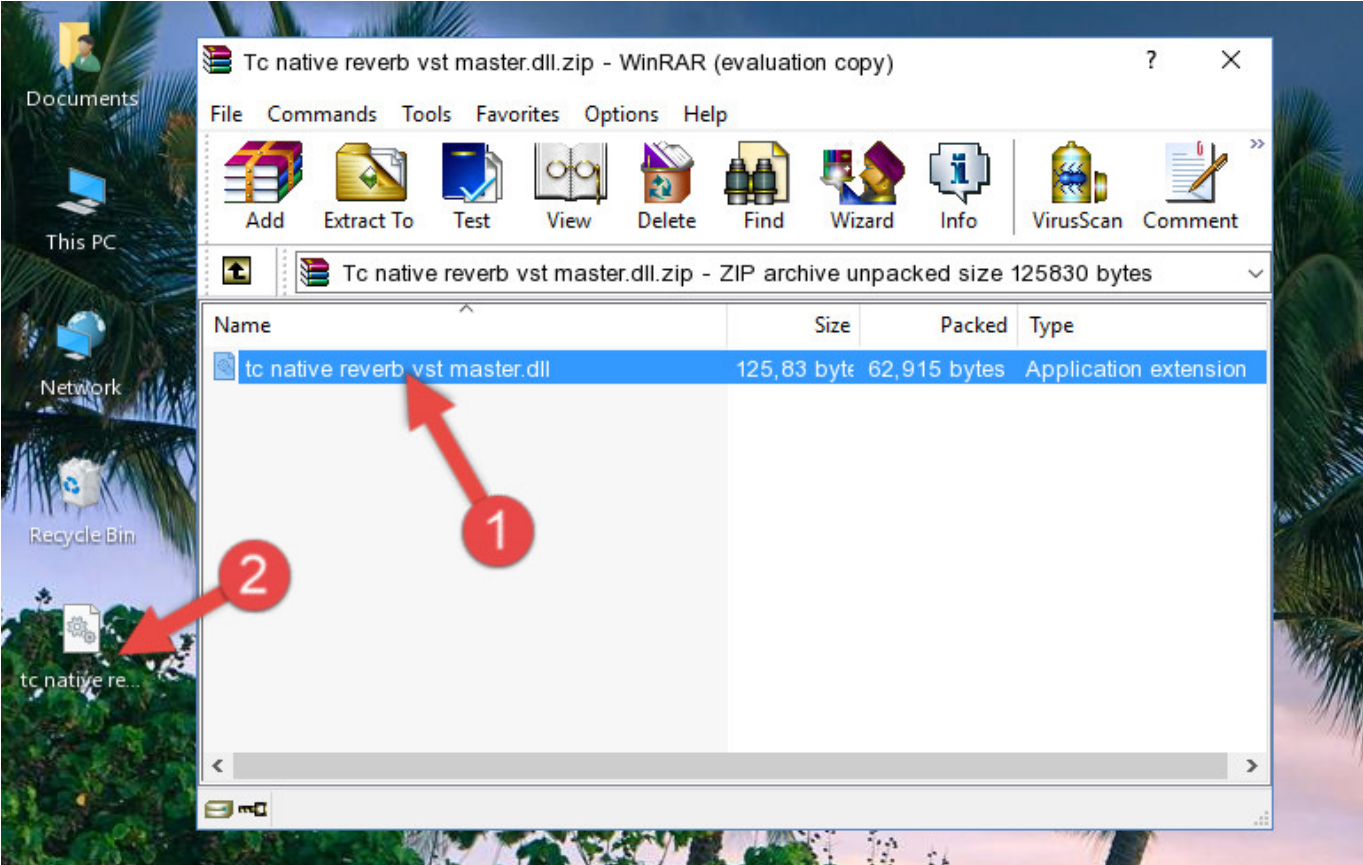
Documents

This PC

Network

Recycle Bin

tc native re...

Tc native reverb vst master.dll.zip - WinRAR (evaluation copy)

?

File Commands Tools Favorites Options Help

Add Extract To Test View Delete Find Wizard Info VirusScan Comment

Tc native reverb vst master.dll.zip - ZIP archive unpacked size 125830 bytes

| Name | Size | Packed | Type |
|---|---|---|---|
| tc native reverb vst master.dll | 125,83 byte | 62,915 bytes | Application extension |

1

2